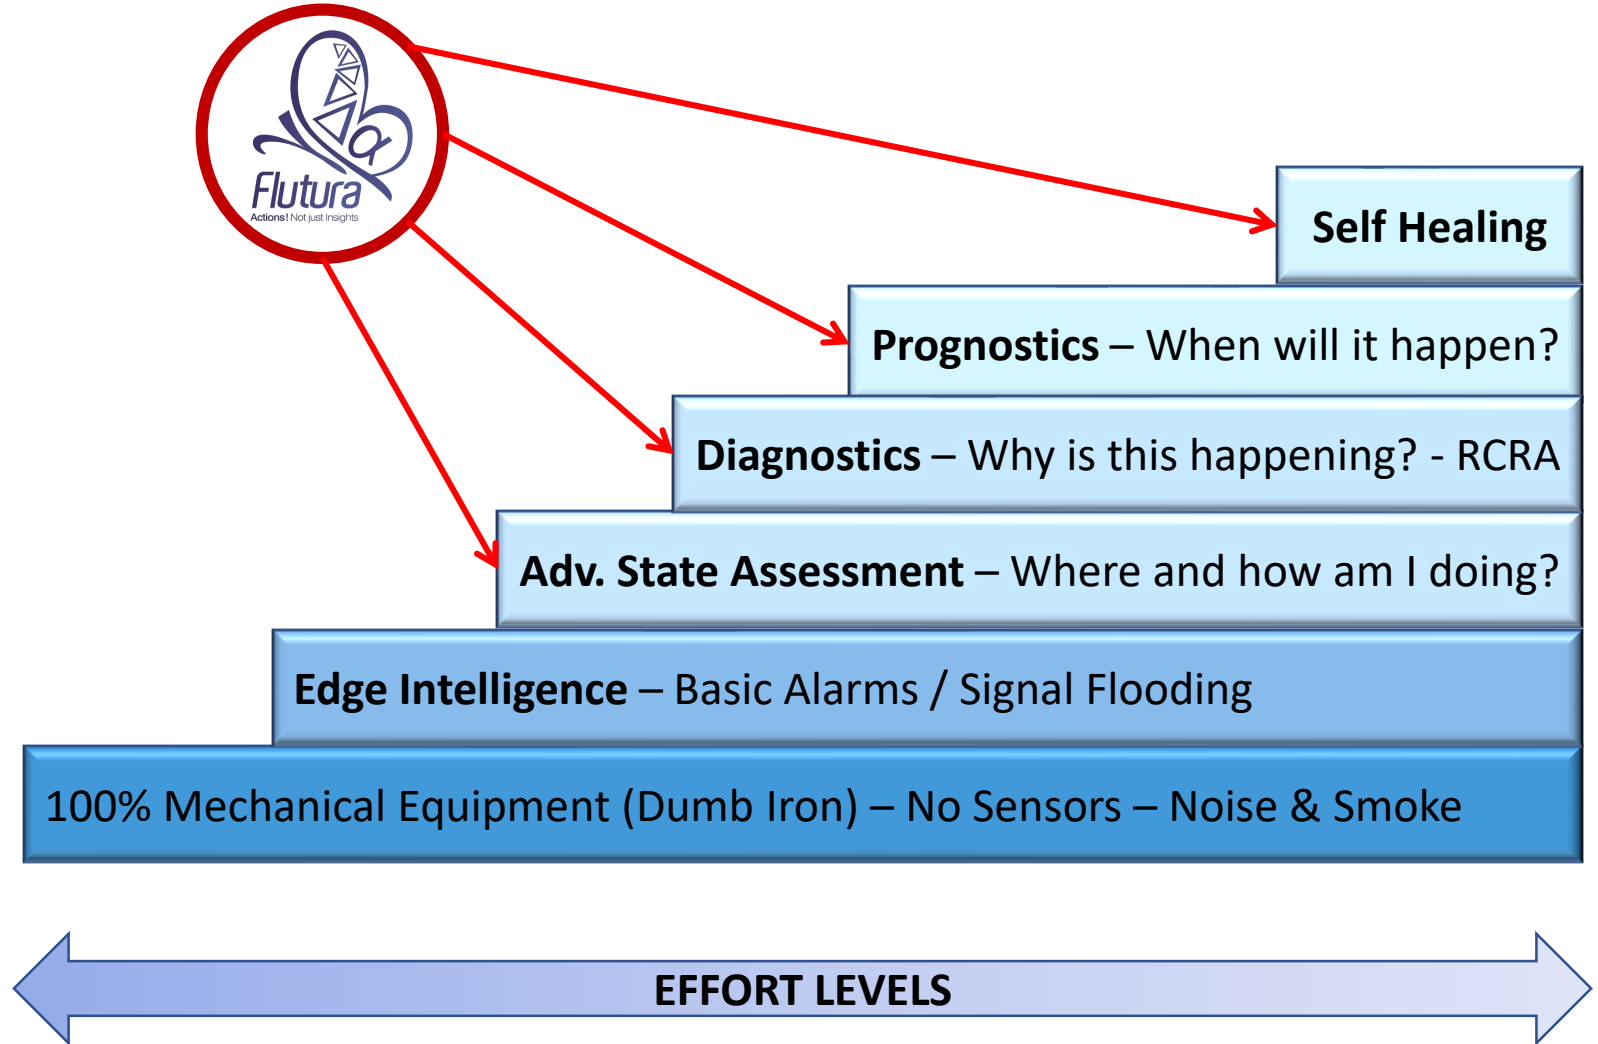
Flutura
Actions! Not just Insights

Self Healing

Prognostics – When will it happen?

Diagnostics – Why is this happening? - RCRA

Adv. State Assessment – Where and how am I doing?

Edge Intelligence – Basic Alarms / Signal Flooding

100% Mechanical Equipment (Dumb Iron) – No Sensors – Noise & Smoke

EFFORT LEVELS